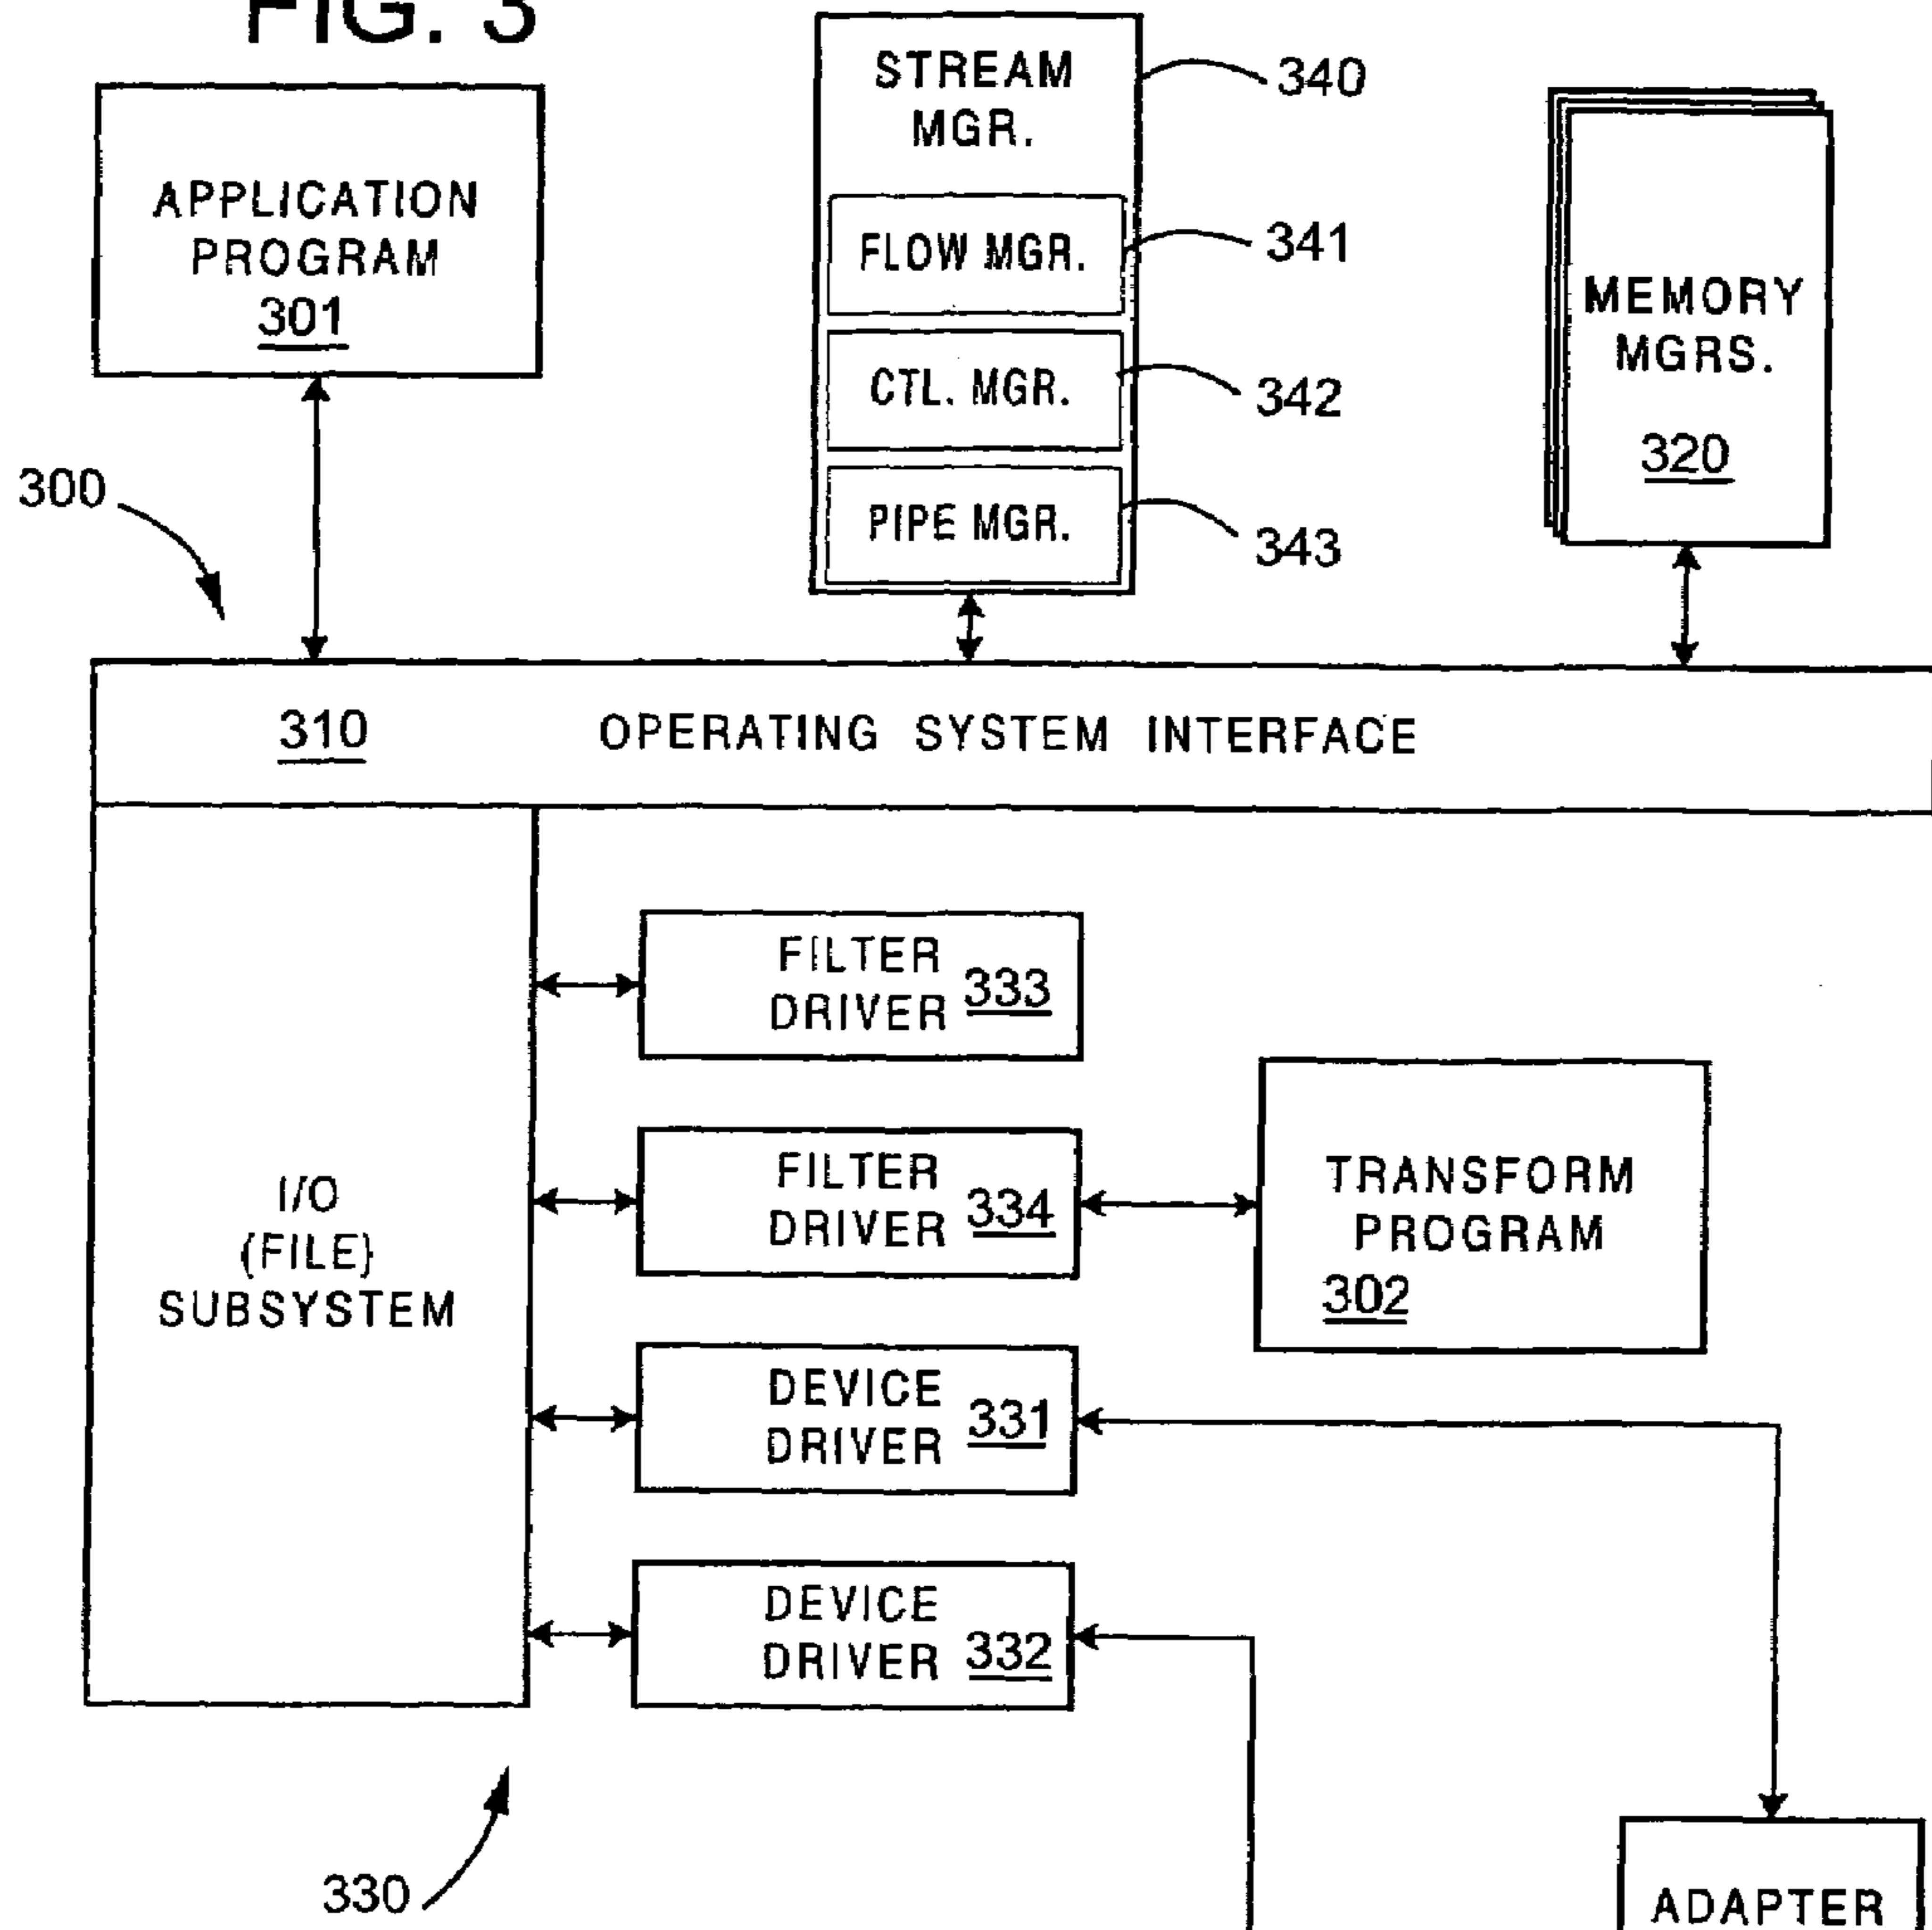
FIG. 3

APPLICATION PROGRAM 301

STREAM MGR.

340

FLOW MGR.

341

CTL. MGR.

342

PIPE MGR.

343

MEMORY MGRS. 320

300

310 OPERATING SYSTEM INTERFACE

I/O (FILE) SUBSYSTEM

FILTER DRIVER 333

FILTER DRIVER 334

TRANSFORM PROGRAM 302

DEVICE DRIVER 331

DEVICE DRIVER 332

330

ADAPTER